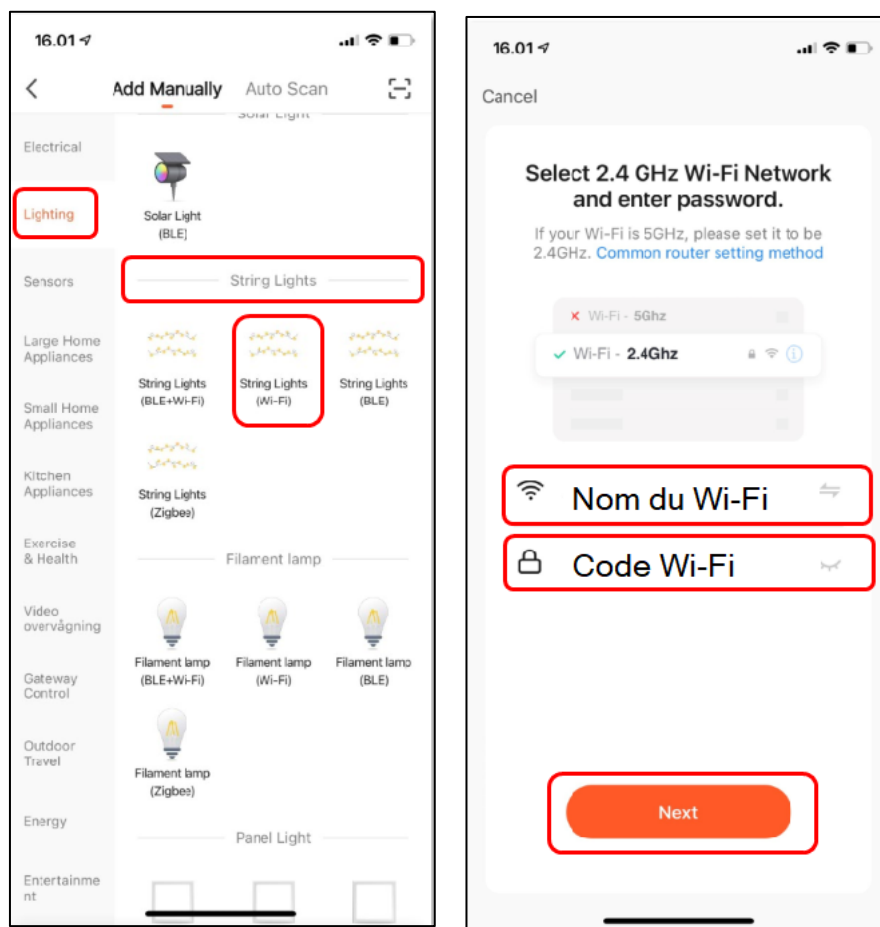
16.01

Add Manually Auto Scan

Solar Light

Electrical

Lighting

Sensors

Large Home Appliances

Small Home Appliances

Kitchen Appliances

Exercise & Health

Video overvågning

Gateway Control

Outdoor Travel

Energy

Entertainment

Solar Light (BLE)

String Lights

String Lights (BLE+Wi-Fi)

String Lights (Wi-Fi)

String Lights (BLE)

String Lights (Zigbee)

Filament lamp

Filament lamp (BLE+Wi-Fi)

Filament lamp (Wi-Fi)

Filament lamp (BLE)

Filament lamp (Zigbee)

Panel Light

16.01

Cancel

Select 2.4 GHz Wi-Fi Network and enter password.

If your Wi-Fi is 5GHz, please set it to be 2.4GHz. Common router setting method

Wi-Fi - 5Ghz

Wi-Fi - 2.4Ghz

Nom du Wi-Fi

Code Wi-Fi

Next